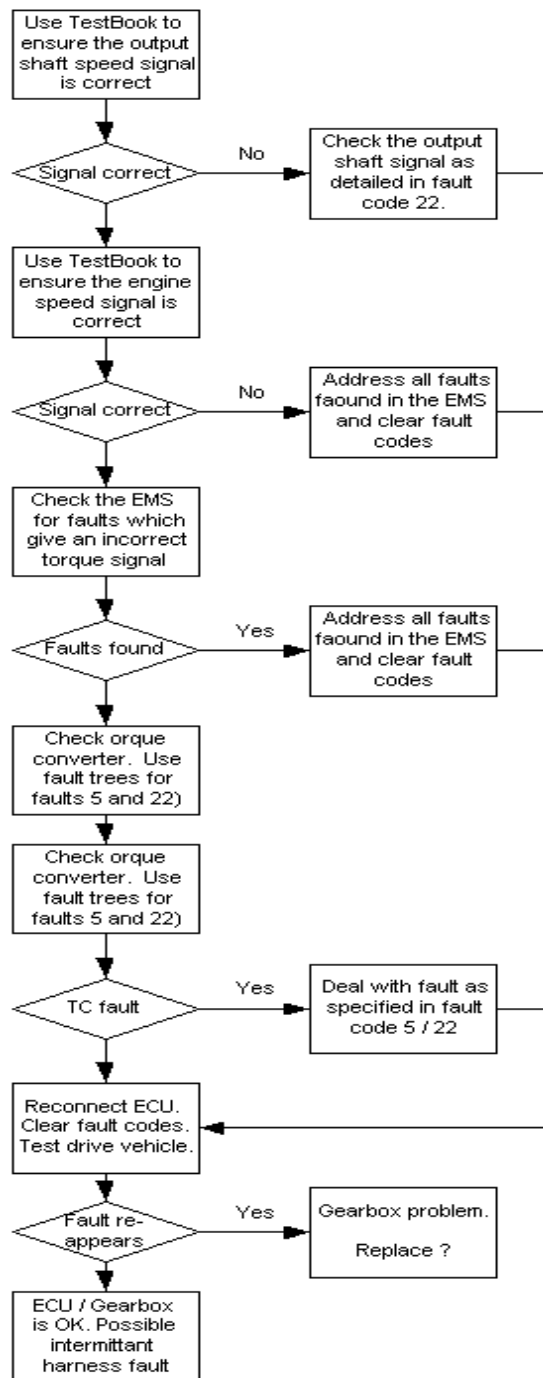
Use TestBook to ensure the output shaft speed signal is correct

Signal correct

No

Check the output shaft signal as detailed in fault code 22.

Use TestBook to ensure the engine speed signal is correct

Signal correct

No

Address all faults faound in the EMS and clear fault codes

Check the EMS for faults which give an incorrect torque signal

Faults found

Yes

Address all faults faound in the EMS and clear fault codes

Check orque converter. Use fault trees for faults 5 and 22)

Check orque converter. Use fault trees for faults 5 and 22)

TC fault

Yes

Deal with fault as specified in fault code 5 / 22

Reconnect ECU. Clear fault codes. Test drive vehicle.

Fault re-appears

Yes

Gearbox problem.

Replace ?

ECU / Gearbox is OK. Possible intermittant harness fault